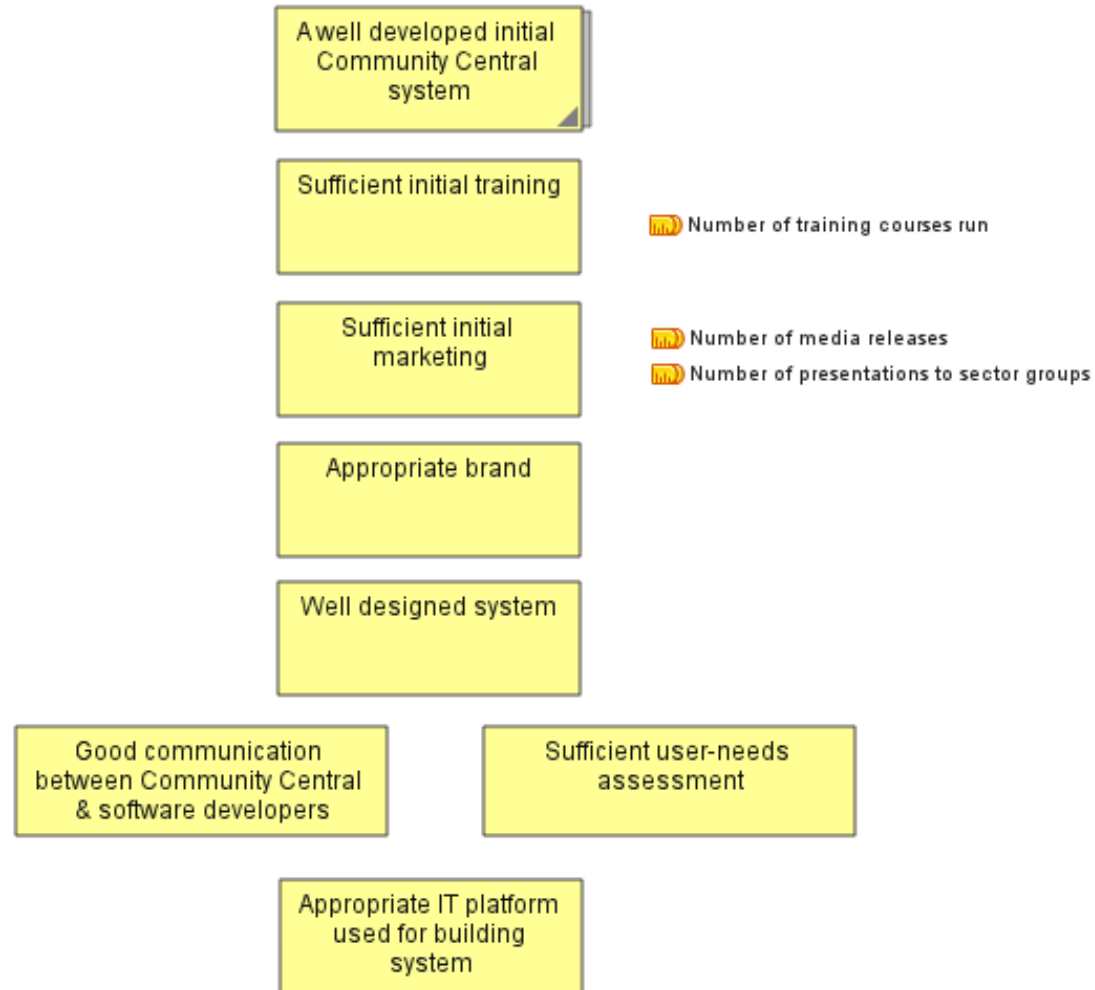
A well developed initial Community Central system

Sufficient initial training

Number of training courses run

Sufficient initial marketing

Number of media releases

Number of presentations to sector groups

Appropriate brand

Well designed system

Good communication between Community Central & software developers

Sufficient user-needs assessment

Appropriate IT platform used for building system